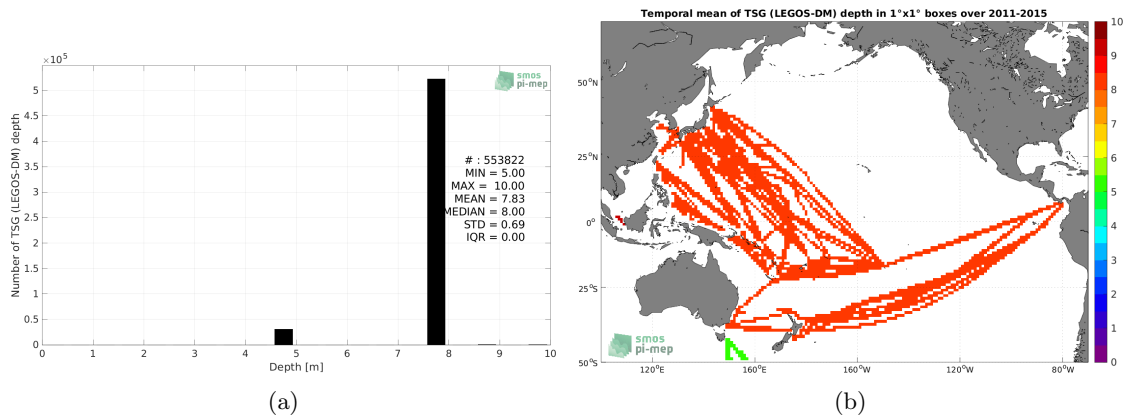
$\times10^5$

smos pi-mep

Number of TSG (LEGOS-DM) depth

5
4.5
4
3.5
3
2.5
2
1.5
1
0.5
0

# : 553822
MIN = 5.00
MAX = 10.00
MEAN = 7.83
MEDIAN = 8.00
STD = 0.69
IQR = 0.00

0 1 2 3 4 5 6 7 8 9 10
Depth [m]

(a)

Temporal mean of TSG (LEGOS-DM) depth in 1°x1° boxes over 2011-2015

50°N
25°N
0°
25°S
50°S

120°E 160°E 160°W 120°W 80°W

smos pi-mep

10
9
8
7
6
5
4
3
2
1
0

(b)